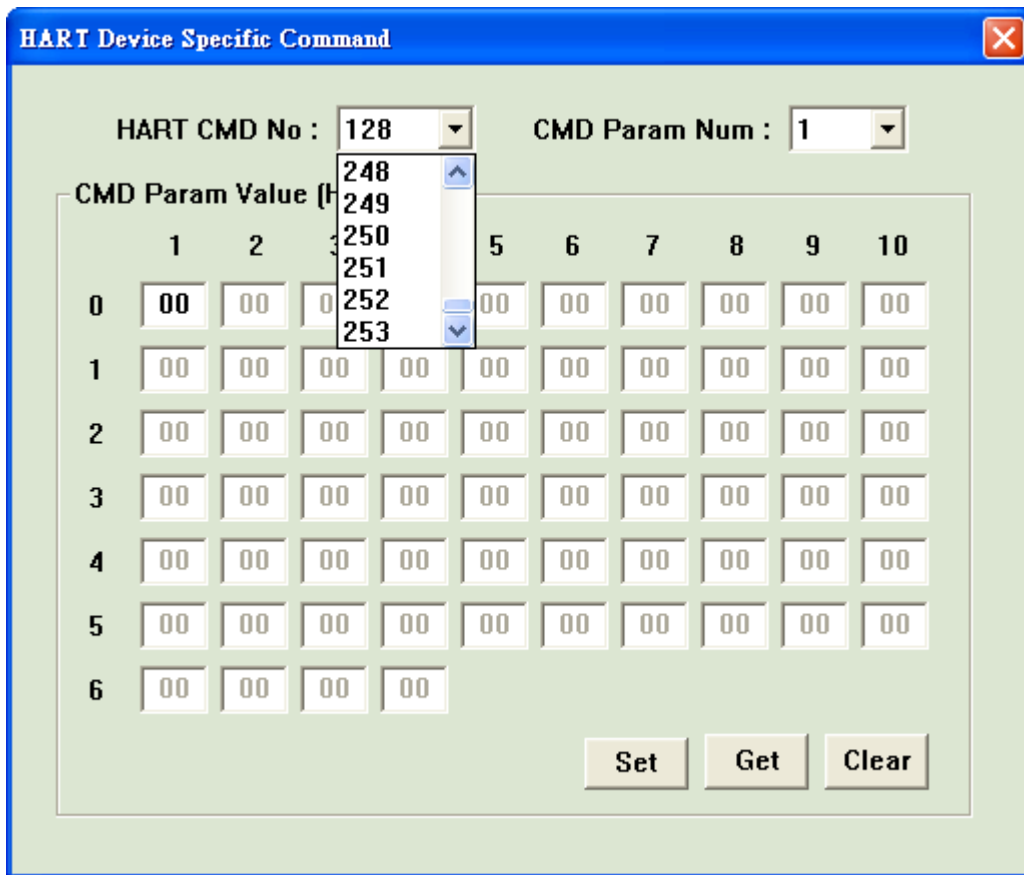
HART Device Specific Command

HART CMD No : 128

CMD Param Num : 1

248
249
250
251
252
253

CMD Param Value (H

| | 1 | 2 | 3 | 4 | 5 | 6 | 7 | 8 | 9 | 10 |
|---|---|---|---|---|---|---|---|---|---|---|
| 0 | 00 | 00 | 0 | | 00 | 00 | 00 | 00 | 00 | 00 |
| 1 | 00 | 00 | 00 | 00 | 00 | 00 | 00 | 00 | 00 | 00 |
| 2 | 00 | 00 | 00 | 00 | 00 | 00 | 00 | 00 | 00 | 00 |
| 3 | 00 | 00 | 00 | 00 | 00 | 00 | 00 | 00 | 00 | 00 |
| 4 | 00 | 00 | 00 | 00 | 00 | 00 | 00 | 00 | 00 | 00 |
| 5 | 00 | 00 | 00 | 00 | 00 | 00 | 00 | 00 | 00 | 00 |
| 6 | 00 | 00 | 00 | 00 | | | | | | |

Set Get Clear